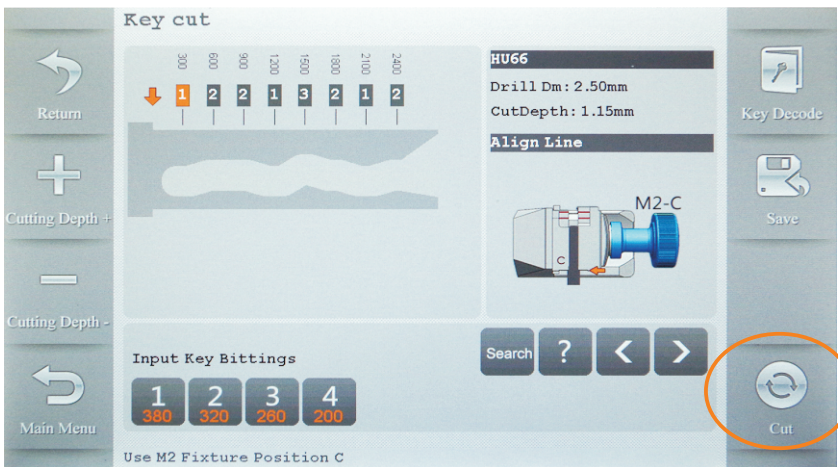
Key cut

Return

Cutting Depth +

Cutting Depth -

Main Menu

300 600 900 1200 1500 1800 2100 2400

1 2 2 1 3 2 1 2

HU66
Drill Dm:2.50mm
CutDepth:1.15mm
Align Line

M2-C

C

Key Decode

Save

Cut

Input Key Bittings

1
380

2
320

3
260

4
200

Search

?

Use M2 Fixture Position C